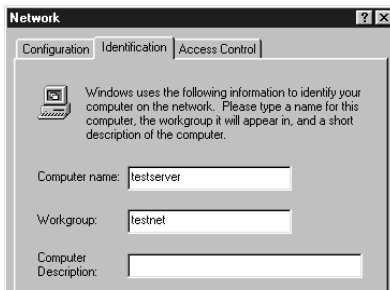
Network

?

Configuration

Identification

Access Control

Windows uses the following information to identify your computer on the network. Please type a name for this computer, the workgroup it will appear in, and a short description of the computer.

Computer name: testserver

Workgroup: testnet

Computer Description: